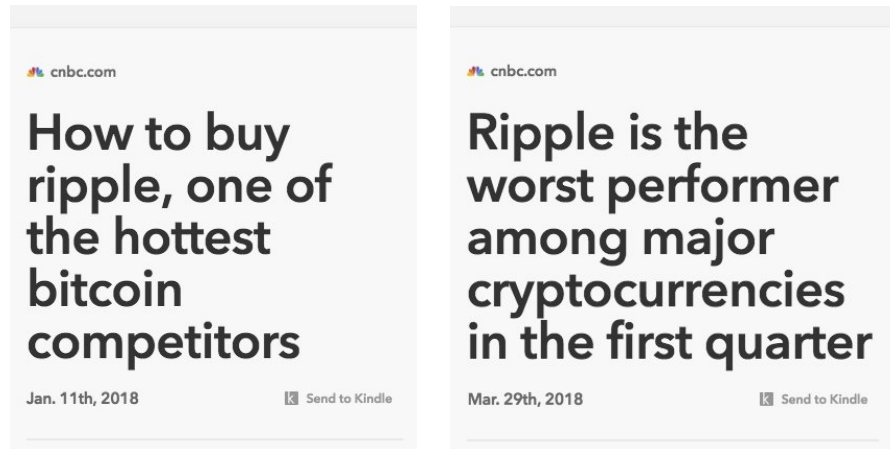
cnbc.com

How to buy ripple, one of the hottest bitcoin competitors

Jan. 11th, 2018

Send to Kindle

cnbc.com

Ripple is the worst performer among major cryptocurrencies in the first quarter

Mar. 29th, 2018

Send to Kindle